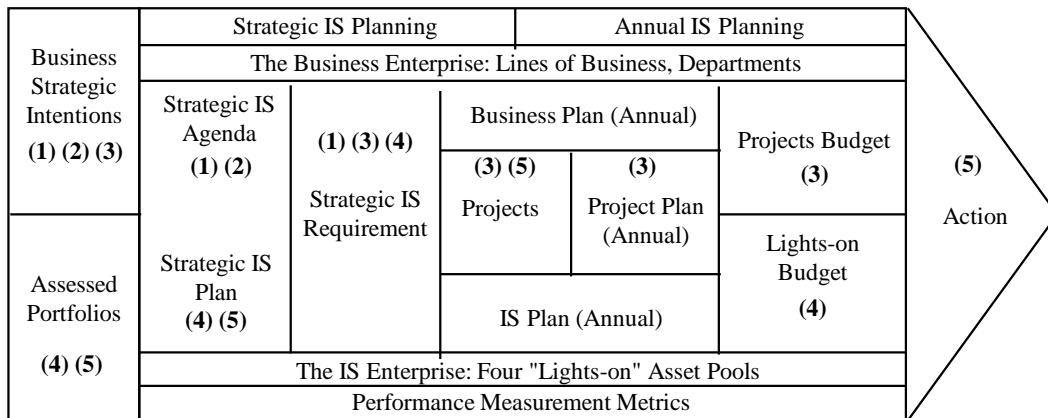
Business Strategic Intentions
(1) (2) (3)

Assessed Portfolios
(4) (5)

Strategic IS Planning

Annual IS Planning

The Business Enterprise: Lines of Business, Departments

Strategic IS Agenda
(1) (2)

Strategic IS Plan
(4) (5)

(1) (3) (4)
Strategic IS Requirement

Business Plan (Annual)

(3) (5)
Projects

(3)
Project Plan (Annual)

IS Plan (Annual)

Projects Budget
(3)

Lights-on Budget
(4)

(5)
Action

The IS Enterprise: Four "Lights-on" Asset Pools

Performance Measurement Metrics